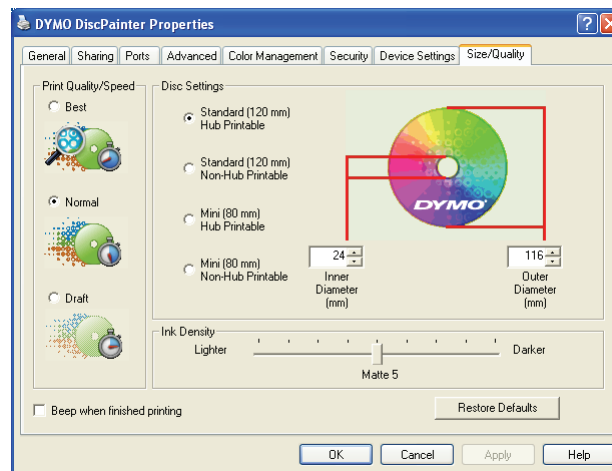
DYMO DiscPainter Properties

?

General | Sharing | Ports | Advanced | Color Management | Security | Device Settings | Size/Quality

Print Quality/Speed

Best

Normal

Draft

Disc Settings

Standard (120 mm) Hub Printable

Standard (120 mm) Non-Hub Printable

Mini (80 mm) Hub Printable

Mini (80 mm) Non-Hub Printable

DYMO

24

Inner Diameter (mm)

116

Outer Diameter (mm)

Ink Density

Lighter

Darker

Matte 5

Beep when finished printing

Restore Defaults

OK

Cancel

Apply

Help